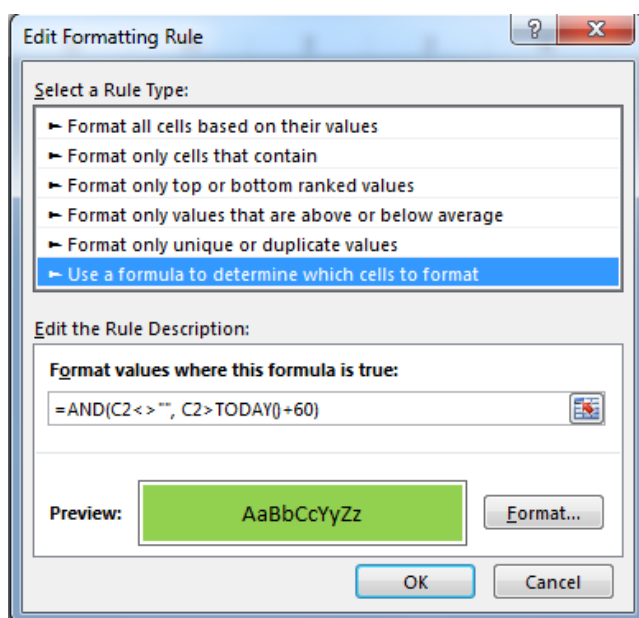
Edit Formatting Rule

?

X

Select a Rule Type:

► Format all cells based on their values
► Format only cells that contain
► Format only top or bottom ranked values
► Format only values that are above or below average
► Format only unique or duplicate values
► Use a formula to determine which cells to format

Edit the Rule Description:

Format values where this formula is true:

=AND(C2<>"", C2>TODAY()+60)

Preview:

AaBbCcYyZz

Format...

OK

Cancel